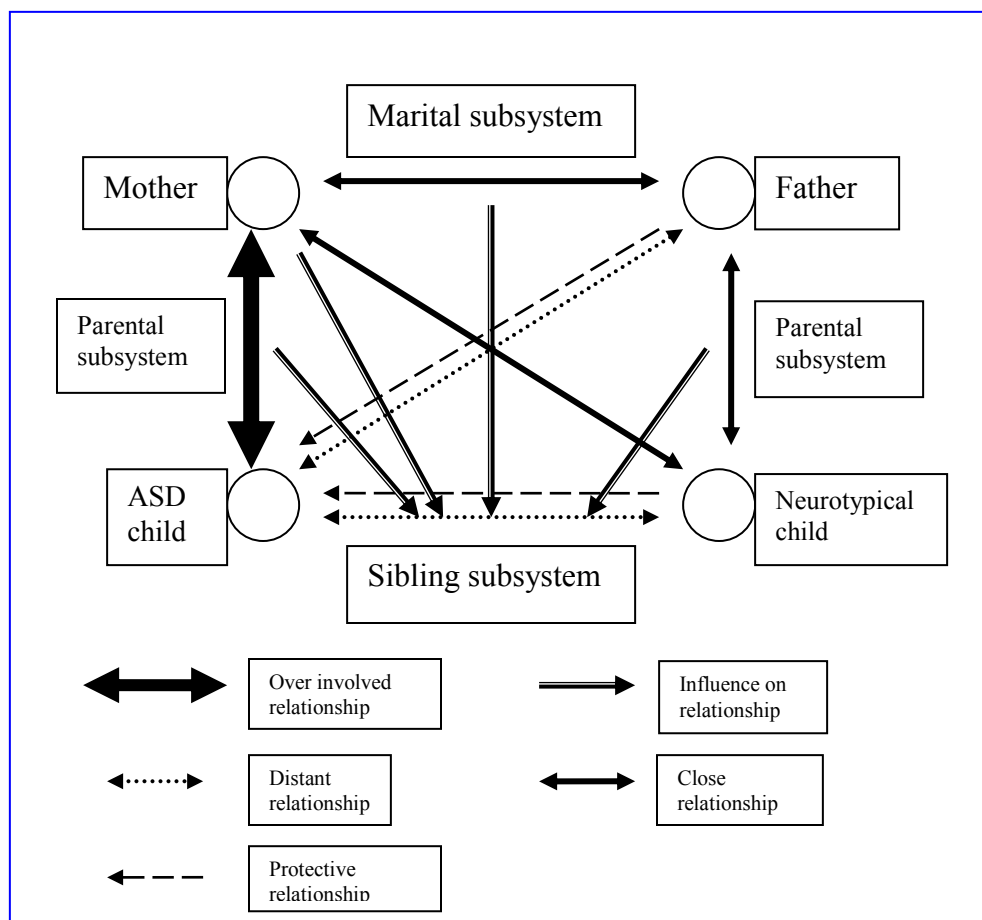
Marital subsystem

Mother

Father

Parental subsystem

Parental subsystem

ASD child

Neurotypical child

Sibling subsystem

Over involved relationship

Influence on relationship

Distant relationship

Close relationship

Protective relationship